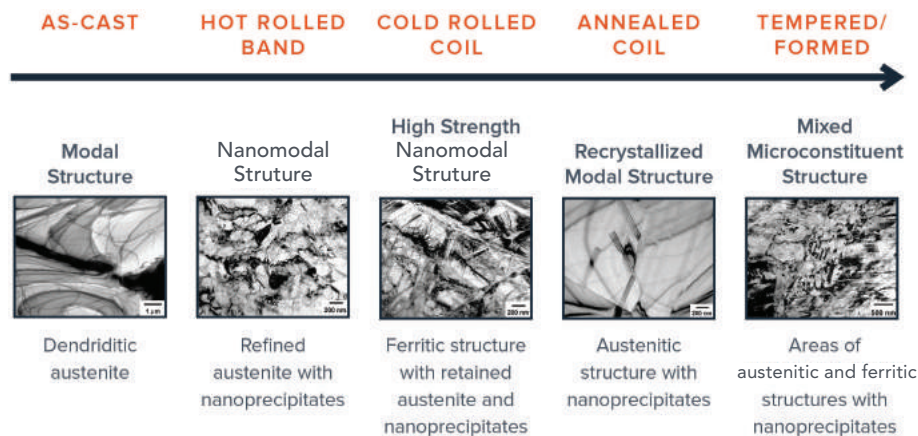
AS-CAST

HOT ROLLED BAND

COLD ROLLED COIL

ANNEALED COIL

TEMPERED/ FORMED

Modal Structure

1 µm

Dendriditic austenite

Nanomodal Struture

200 nm

Refined austenite with nanoprecipitates

High Strength Nanomodal Struture

200 nm

Ferritic structure with retained austenite and nanoprecipitates

Recrystallized Modal Structure

200 nm

Austenitic structure with nanoprecipitates

Mixed Microconstituent Structure

500 nm

Areas of austenitic and ferritic structures with nanoprecipitates